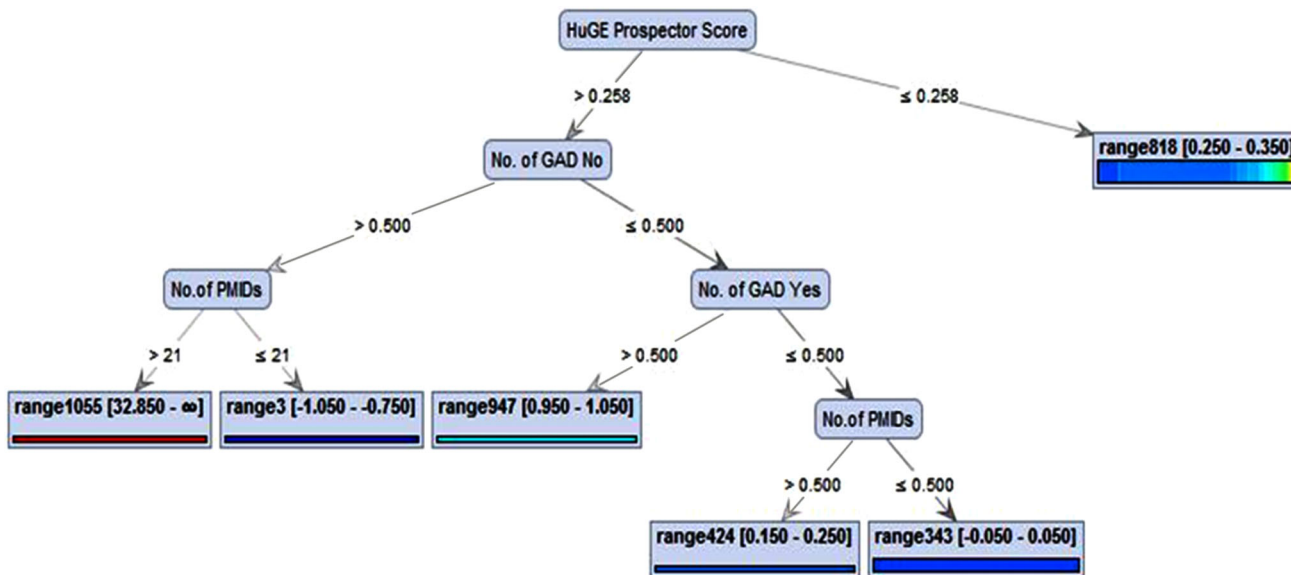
HuGE Prospector Score

> 0.258

≤ 0.258

range818 [0.250 - 0.350]

No. of GAD No

> 0.500

≤ 0.500

No.of PMIDs

No. of GAD Yes

> 21

≤ 21

> 0.500

≤ 0.500

range1055 [32.850 - ∞]

range3 [-1.050 - -0.750]

range947 [0.950 - 1.050]

No.of PMIDs

> 0.500

≤ 0.500

range424 [0.150 - 0.250]

range343 [-0.050 - 0.050]